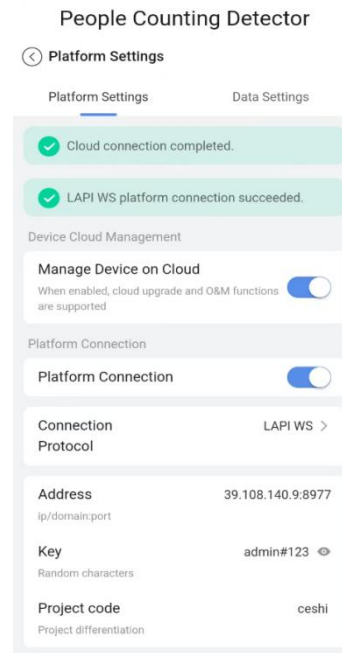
People Counting Detector

Platform Settings

Platform Settings

Data Settings

Cloud connection completed.

LAPI WS platform connection succeeded.

Device Cloud Management

Manage Device on Cloud

When enabled, cloud upgrade and O&M functions are supported

Platform Connection

Platform Connection

Connection Protocol

LAPI WS >

Address

ip/domain:port

39.108.140.9:8977

Key

Random characters

admin#123

Project code

Project differentiation

ceshi